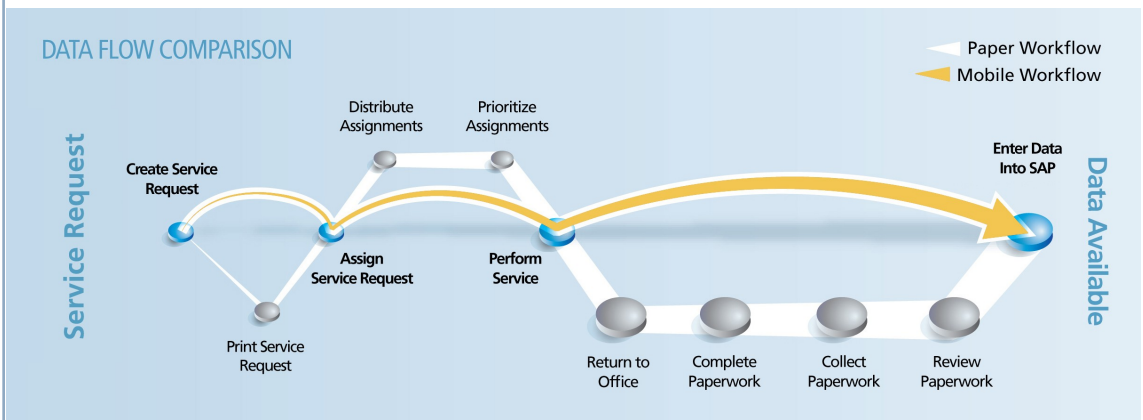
DATA FLOW COMPARISON

Paper Workflow
Mobile Workflow

Service Request

Create Service Request

Print Service Request

Distribute Assignments

Prioritize Assignments

Assign Service Request

Perform Service

Enter Data Into SAP

Return to Office

Complete Paperwork

Collect Paperwork

Review Paperwork

Data Available